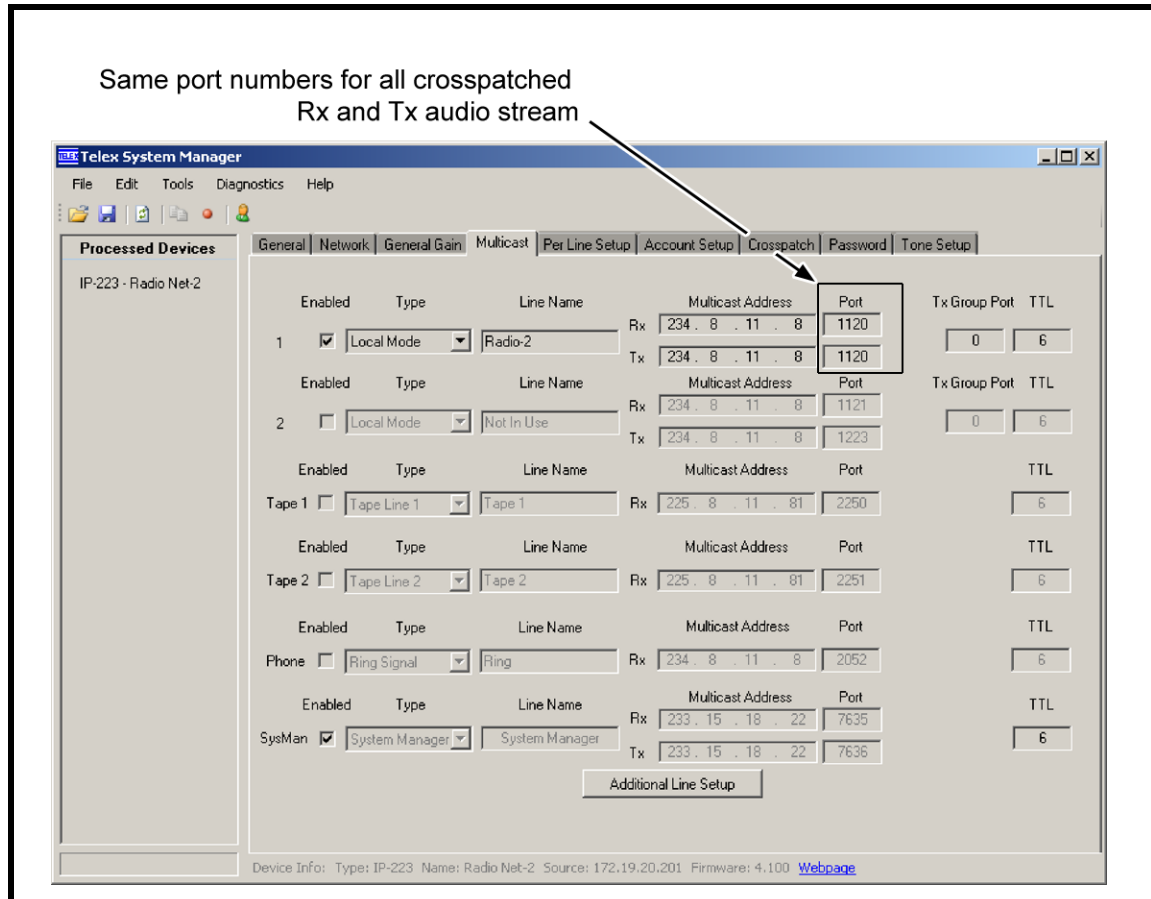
Same port numbers for all crosspatched Rx and Tx audio stream

Telex System Manager

File Edit Tools Diagnostics Help

Processed Devices

IP-223 - Radio Net-2

General | Network | General Gain | Multicast | Per Line Setup | Account Setup | Crosspatch | Password | Tone Setup

Enabled Type Line Name Multicast Address Port Tx Group Port TTL
1 Local Mode Radio-2 Rx 234 . 8 . 11 . 8 1120 0 6
Tx 234 . 8 . 11 . 8 1120

Enabled Type Line Name Multicast Address Port Tx Group Port TTL
2 Local Mode Not In Use Rx 234 . 8 . 11 . 8 1121 0 6
Tx 234 . 8 . 11 . 8 1223

Enabled Type Line Name Multicast Address Port TTL
Tape 1 Tape Line 1 Tape 1 Rx 225 . 8 . 11 . 81 2250 6

Enabled Type Line Name Multicast Address Port TTL
Tape 2 Tape Line 2 Tape 2 Rx 225 . 8 . 11 . 81 2251 6

Enabled Type Line Name Multicast Address Port TTL
Phone Ring Signal Ring Rx 234 . 8 . 11 . 8 2052 6

Enabled Type Line Name Multicast Address Port TTL
SysMan System Manager System Manager Rx 233 . 15 . 18 . 22 7635 6
Tx 233 . 15 . 18 . 22 7636

Additional Line Setup

Device Info: Type: IP-223 Name: Radio Net-2 Source: 172.19.20.201 Firmware: 4.100 Webpage